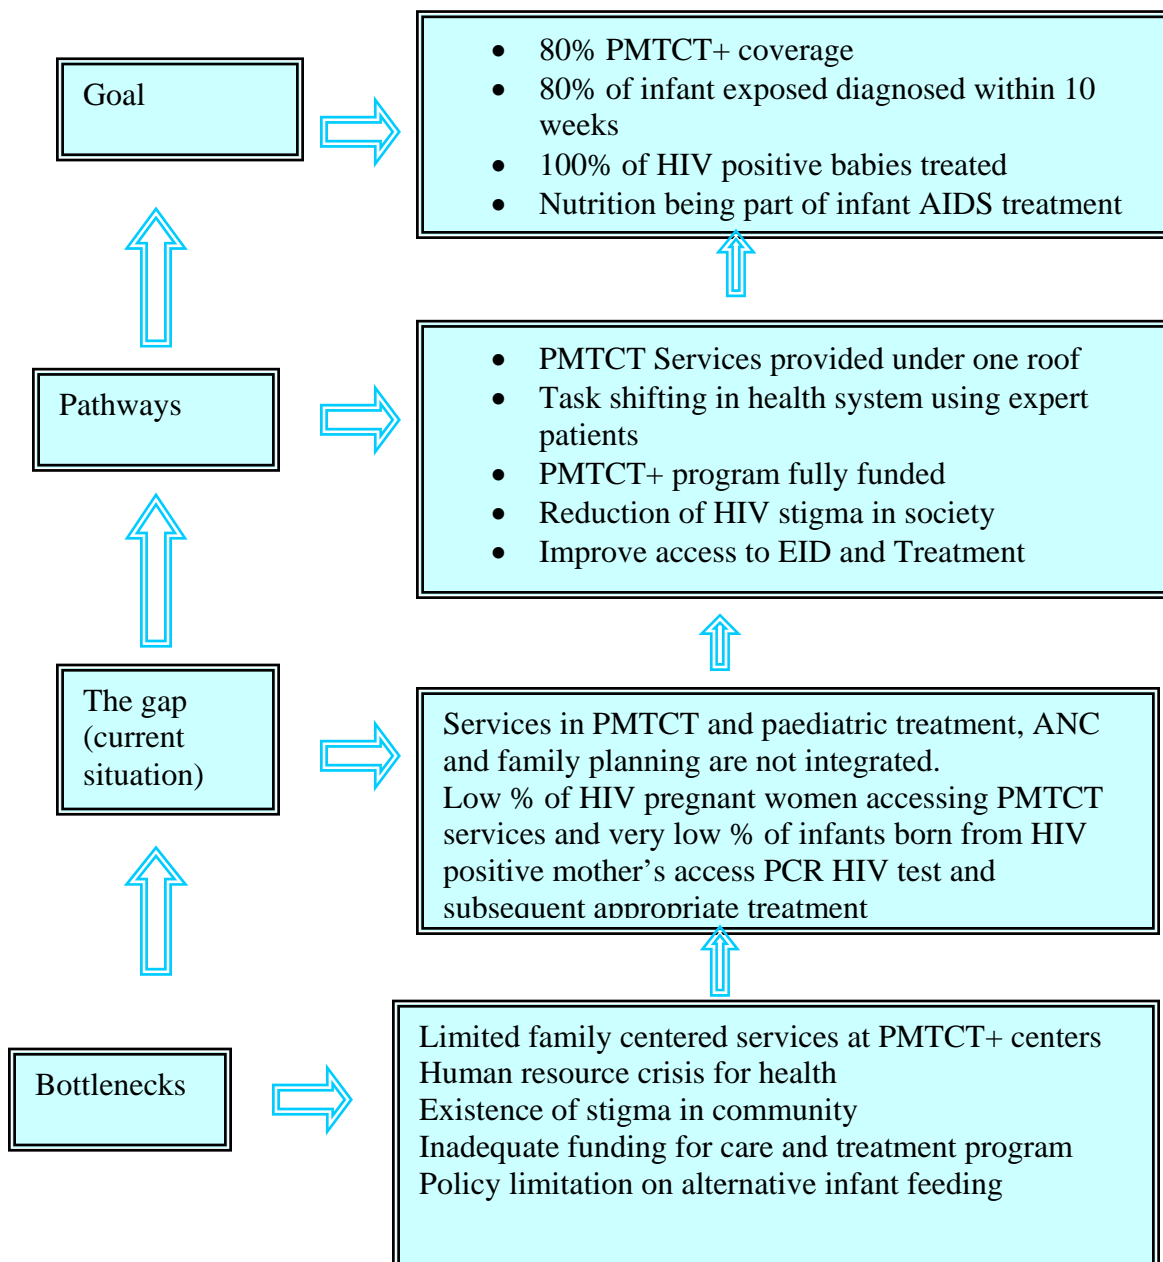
Goal

- 80% PMTCT+ coverage
- 80% of infant exposed diagnosed within 10 weeks
- 100% of HIV positive babies treated
- Nutrition being part of infant AIDS treatment

Pathways

- PMTCT Services provided under one roof
- Task shifting in health system using expert patients
- PMTCT+ program fully funded
- Reduction of HIV stigma in society
- Improve access to EID and Treatment

The gap (current situation)

Services in PMTCT and paediatric treatment, ANC and family planning are not integrated.
Low % of HIV pregnant women accessing PMTCT services and very low % of infants born from HIV positive mother's access PCR HIV test and subsequent appropriate treatment

Bottlenecks

Limited family centered services at PMTCT+ centers
Human resource crisis for health
Existence of stigma in community
Inadequate funding for care and treatment program
Policy limitation on alternative infant feeding